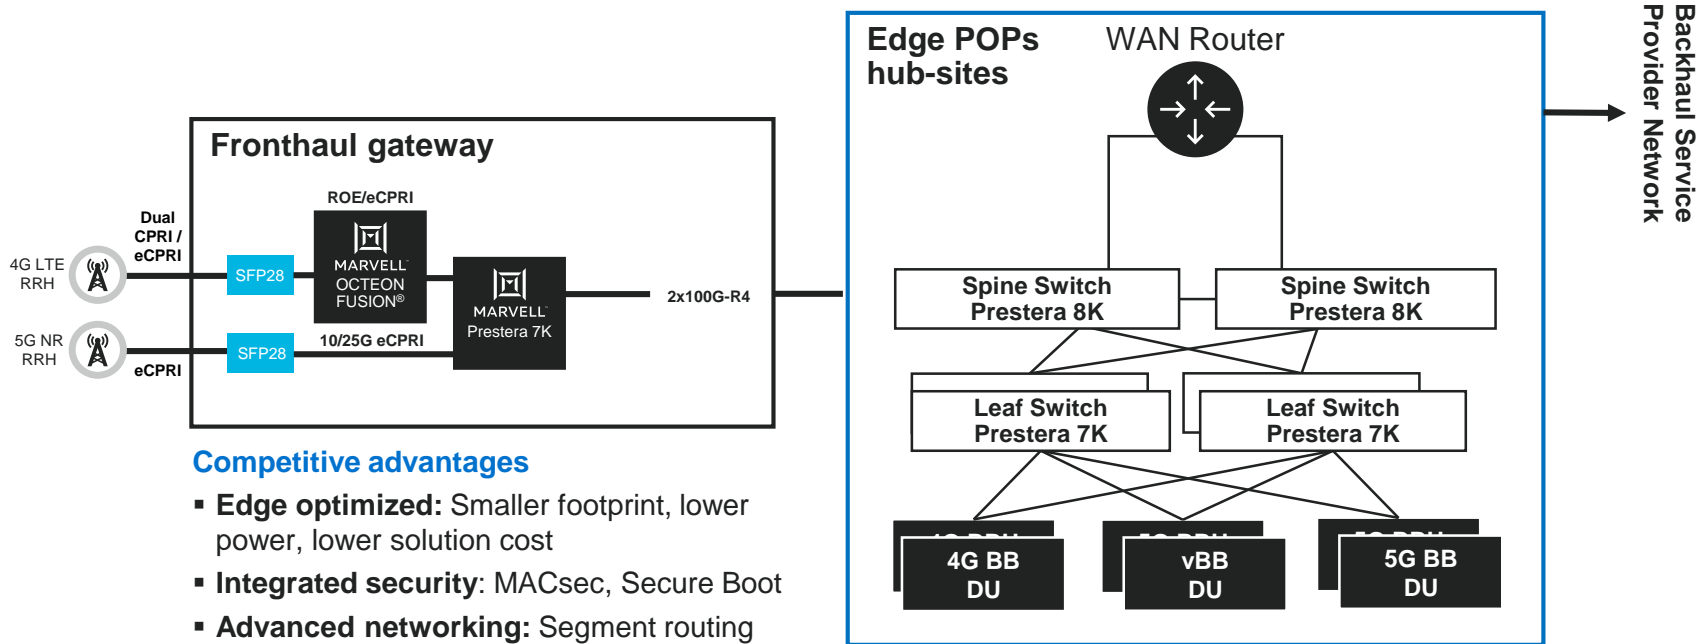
Fronthaul gateway

ROE/eCPRI

Dual CPRI / eCPRI

4G LTE RRH

5G NR RRH

eCPRI

SFP28

SFP28

MARVELL OCTEON FUSION®

10/25G eCPRI

MARVELL Prestera 7K

2x100G-R4

Competitive advantages

▪ **Edge optimized:** Smaller footprint, lower power, lower solution cost

▪ **Integrated security**: MACsec, Secure Boot

▪ **Advanced networking:** Segment routing

Edge POPs hub-sites

WAN Router

Spine Switch Prestera 8K

Spine Switch Prestera 8K

Leaf Switch Prestera 7K

Leaf Switch Prestera 7K

4G BB DU

vBB DU

5G BB DU

Backhaul Service Provider Network